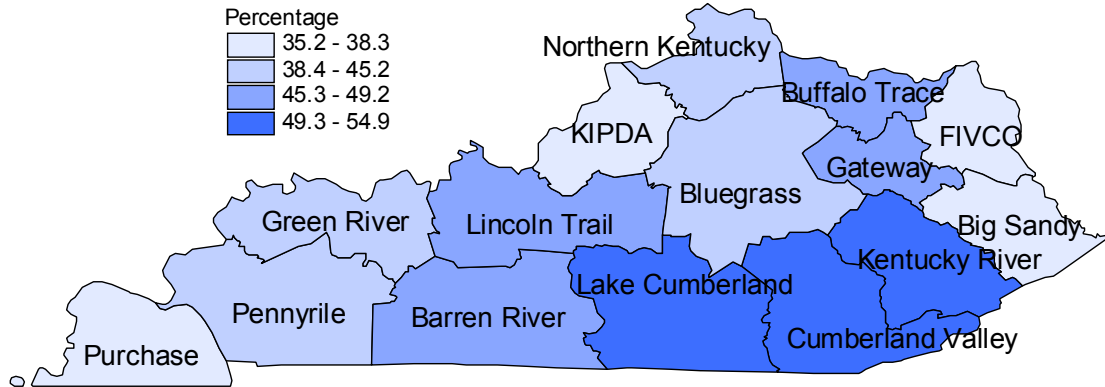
Percentage
35.2 - 38.3
38.4 - 45.2
45.3 - 49.2
49.3 - 54.9

Northern Kentucky
Buffalo Trace
KIPDA
FIVCO
Gateway
Bluegrass
Green River
Lincoln Trail
Big Sandy
Kentucky River
Lake Cumberland
Pennyrile
Barren River
Cumberland Valley
Purchase